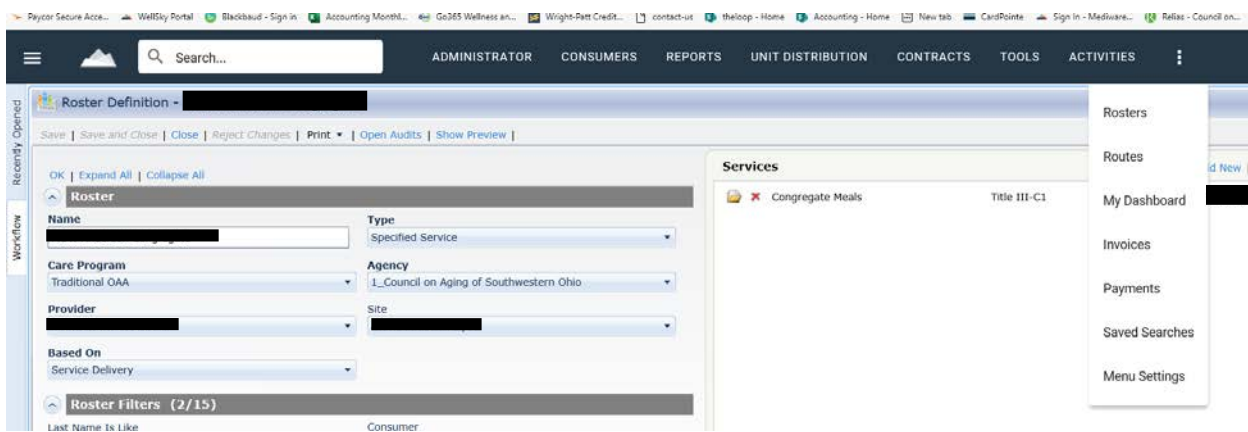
Paycor Secure Acce... WellSky Portal Blackbaud - Sign in Accounting Monthl... Go365 Wellness an... Wright-Patt Credit... contact-us theloop - Home Accounting - Home New tab CardPointe Sign In - Mediware... Relias - Council on...

Search...

ADMINISTRATOR CONSUMERS REPORTS UNIT DISTRIBUTION CONTRACTS TOOLS ACTIVITIES

Recently Opened

Workflow

Roster Definition -

Save | Save and Close | Close | Reject Changes | Print ▾ | Open Audits | Show Preview |

OK | Expand All | Collapse All

Roster

Name

Type
Specified Service

Care Program
Traditional OAA

Agency
1_Council on Aging of Southwestern Ohio

Provider

Site

Based On
Service Delivery

Roster Filters (2/15)

Last Name Is Like

Consumer

Services

Congregate Meals Title III-C1

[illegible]d New

Rosters

Routes

My Dashboard

Invoices

Payments

Saved Searches

Menu Settings